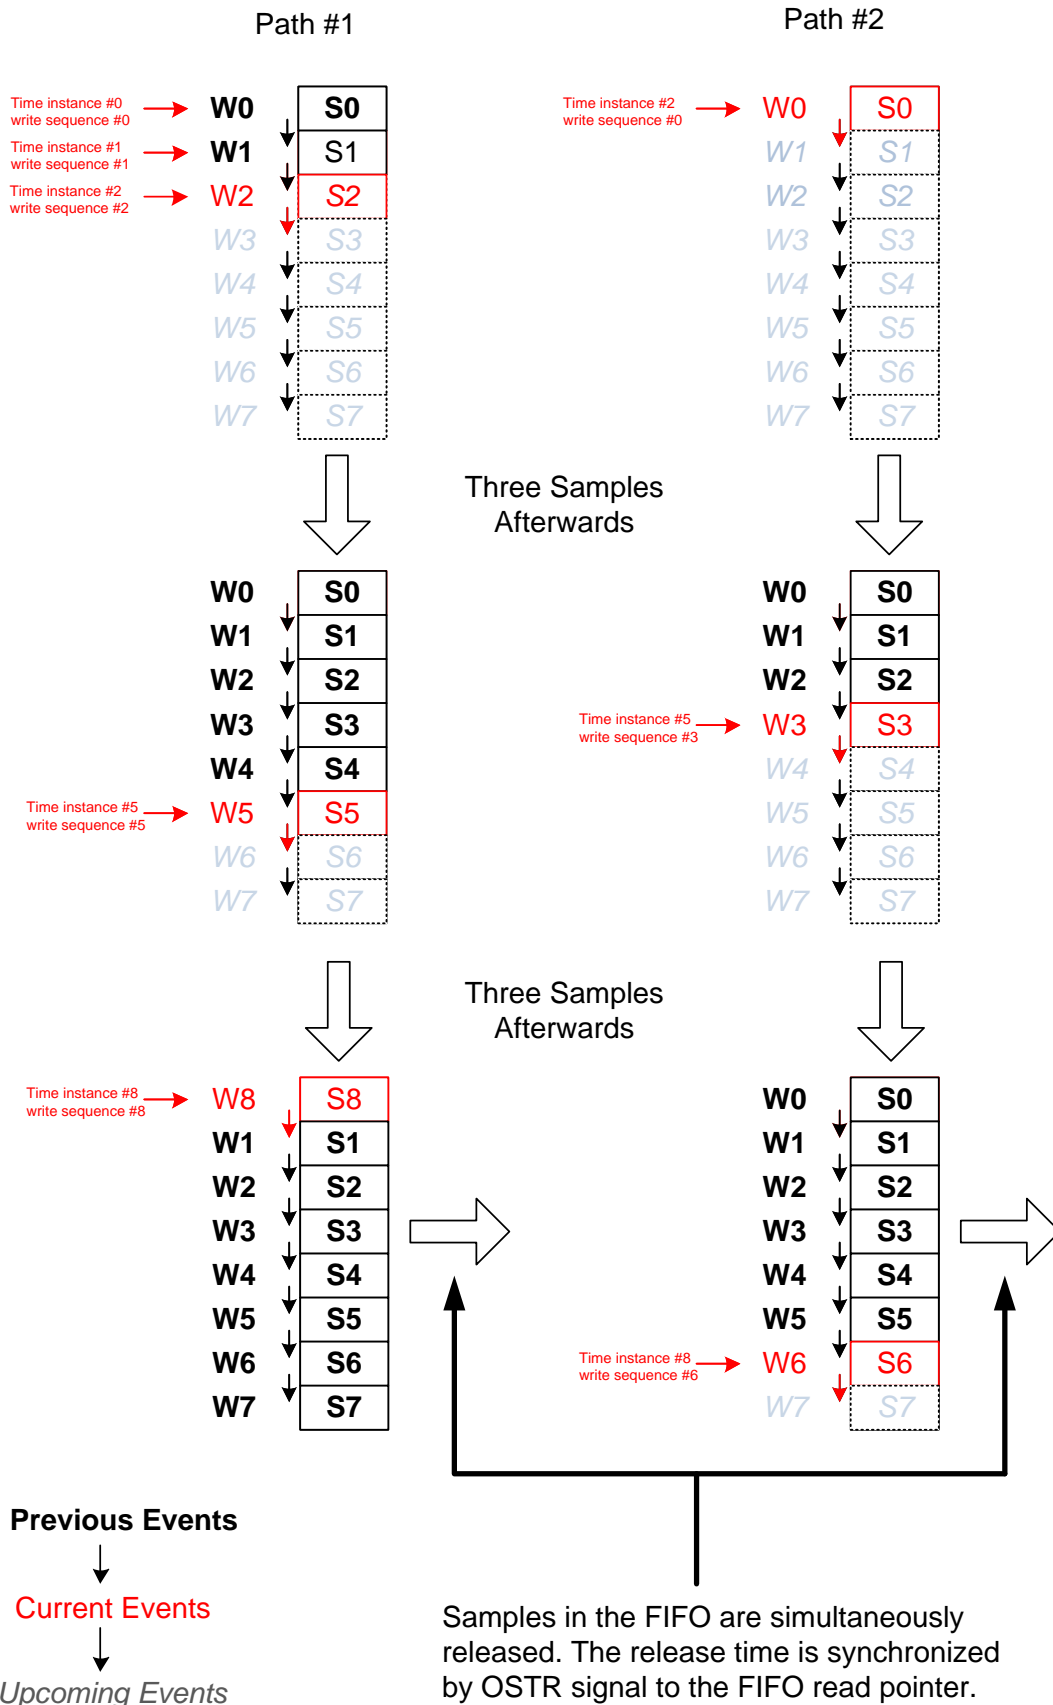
Path #1

Path #2

Time instance #0 write sequence #0
W0
S0
Time instance #1 write sequence #1
W1
S1
Time instance #2 write sequence #2
W2
S2
W3
S3
W4
S4
W5
S5
W6
S6
W7
S7

Time instance #2 write sequence #0
W0
S0
W1
S1
W2
S2
W3
S3
W4
S4
W5
S5
W6
S6
W7
S7

Three Samples Afterwards

W0
S0
W1
S1
W2
S2
W3
S3
W4
S4
Time instance #5 write sequence #5
W5
S5
W6
S6
W7
S7

W0
S0
W1
S1
W2
S2
Time instance #5 write sequence #3
W3
S3
W4
S4
W5
S5
W6
S6
W7
S7

Three Samples Afterwards

Time instance #8 write sequence #8
W8
S8
W1
S1
W2
S2
W3
S3
W4
S4
W5
S5
W6
S6
W7
S7

W0
S0
W1
S1
W2
S2
W3
S3
W4
S4
W5
S5
Time instance #8 write sequence #6
W6
S6
W7
S7

Previous Events
Current Events
Upcoming Events

Samples in the FIFO are simultaneously released. The release time is synchronized by OSTR signal to the FIFO read pointer.